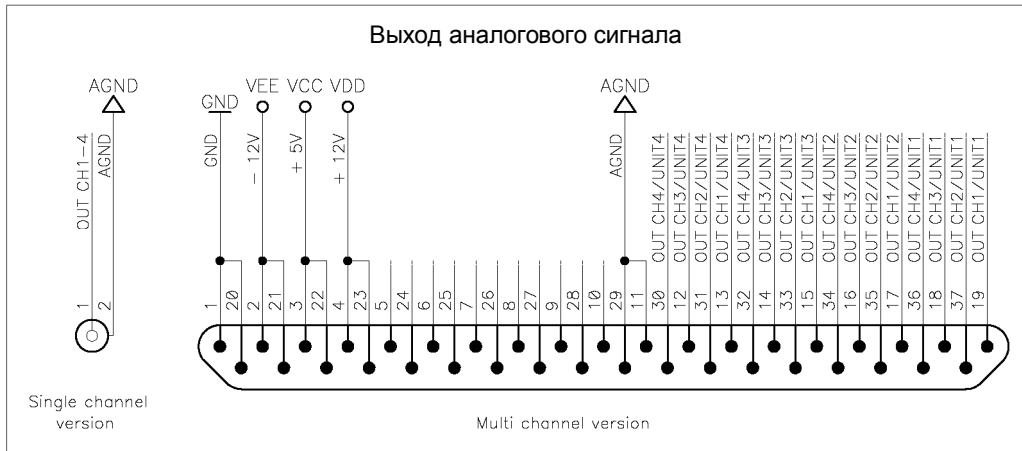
Выход аналогового сигнала

AGND

OUT CH1-4
AGND

1 2

Single channel version

GND VEE VCC VDD

GND
- 12V
+ 5V
+ 12V

AGND

AGND

OUT CH4/UNIT4
OUT CH3/UNIT4
OUT CH2/UNIT4
OUT CH1/UNIT4
OUT CH4/UNIT3
OUT CH3/UNIT3
OUT CH2/UNIT3
OUT CH1/UNIT3
OUT CH4/UNIT2
OUT CH3/UNIT2
OUT CH2/UNIT2
OUT CH1/UNIT2
OUT CH4/UNIT1
OUT CH3/UNIT1
OUT CH2/UNIT1
OUT CH1/UNIT1

1 20 2 21 3 22 4 23 5 24 6 25 7 26 8 27 9 28 10 29 11 30 12 31 13 32 14 33 15 34 16 35 17 36 18 37 19

Multi channel version